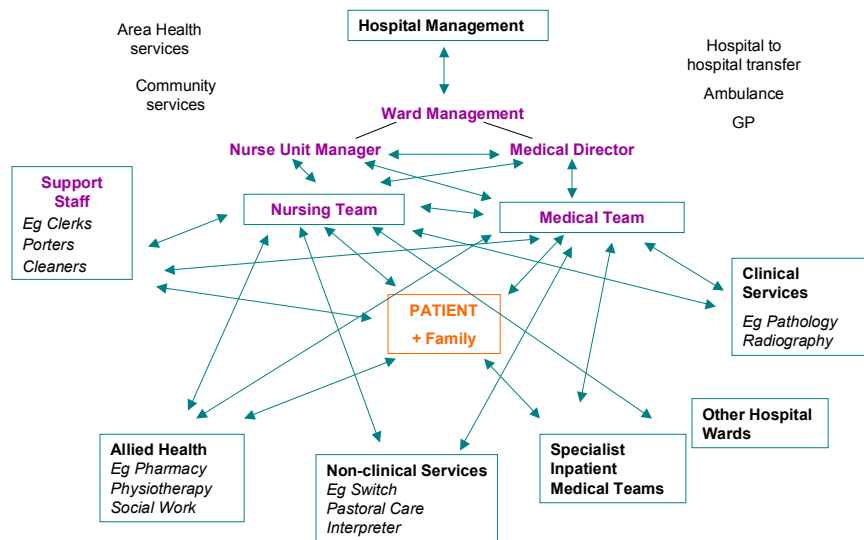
Area Health services

Community services

Hospital Management

Hospital to hospital transfer

Ambulance

GP

Ward Management

Nurse Unit Manager

Medical Director

Support Staff
Eg Clerks
Porters
Cleaners

Nursing Team

Medical Team

Clinical Services
Eg Pathology
Radiography

PATIENT
+ Family

Other Hospital Wards

Allied Health
Eg Pharmacy
Physiotherapy
Social Work

Non-clinical Services
Eg Switch
Pastoral Care
Interpreter

Specialist Inpatient Medical Teams